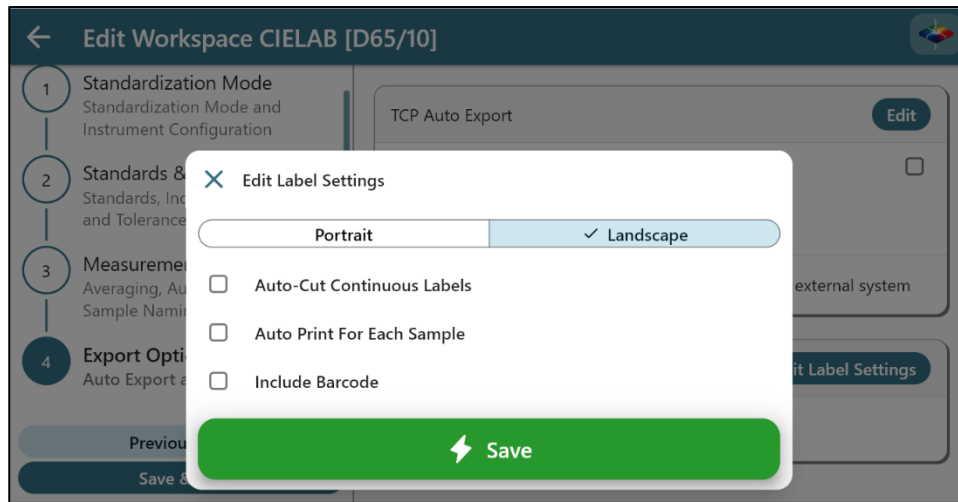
Edit Workspace CIELAB [D65/10]

1 Standardization Mode
Standardization Mode and Instrument Configuration

2 Standards &
Standards, Inc
and Tolerance

3 Measuremen
Averaging, Au
Sample Nami

4 Export Opti
Auto Export a

Previou
Save &

TCP Auto Export
Edit

external system

it Label Settings

Edit Label Settings

Portrait
✓ Landscape

Auto-Cut Continuous Labels

Auto Print For Each Sample

Include Barcode

Save